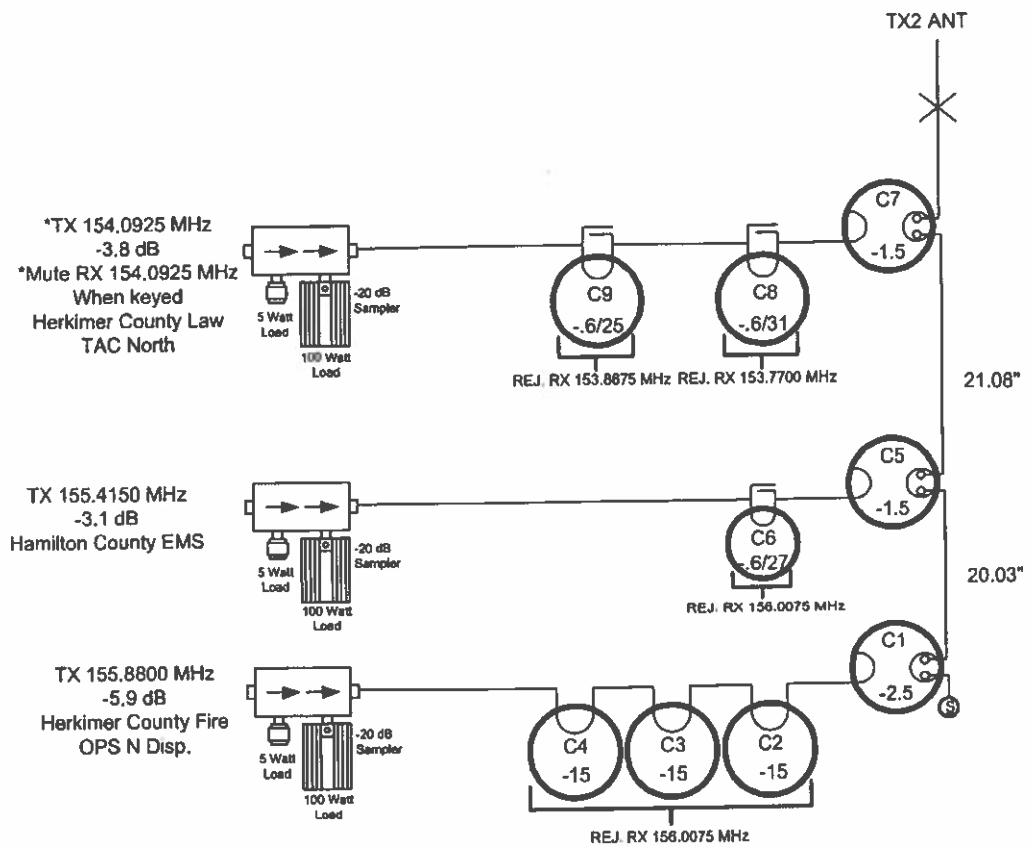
TX2 ANT

*TX 154.0925 MHz
-3.8 dB
*Mute RX 154.0925 MHz
When keyed
Herkimer County Law
TAC North

5 Watt Load
-20 dB Sampler
100 Watt Load

C9
-.6/25

C8
-.6/31

REJ. RX 153.8675 MHz
REJ. RX 153.7700 MHz

C7
-1.5

21.08"

TX 155.4150 MHz
-3.1 dB
Hamilton County EMS

5 Watt Load
-20 dB Sampler
100 Watt Load

C6
-.6/27

REJ. RX 156.0075 MHz

C5
-1.5

20.03"

TX 155.8800 MHz
-5.9 dB
Herkimer County Fire
OPS N Disp.

5 Watt Load
-20 dB Sampler
100 Watt Load

C4
-15

C3
-15

C2
-15

REJ. RX 156.0075 MHz

C1
-2.5

S